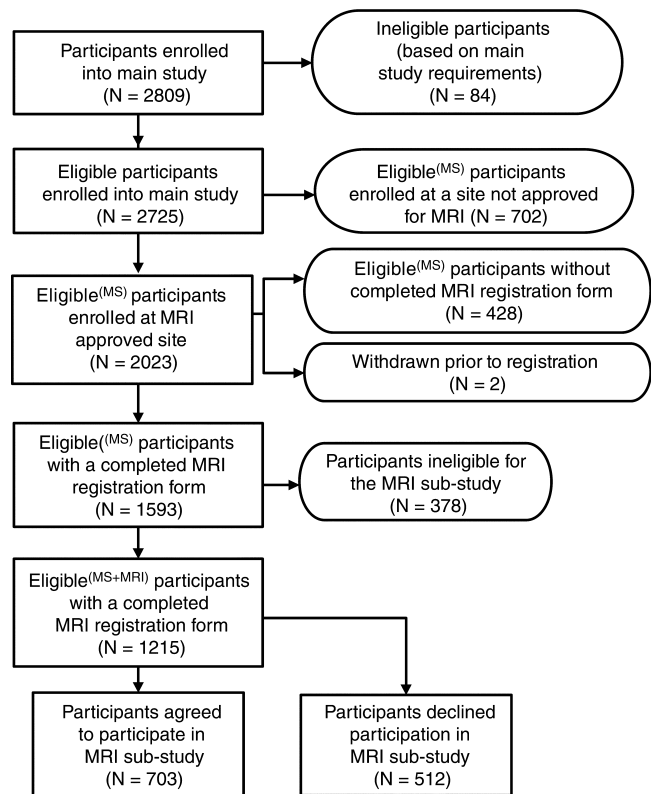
Participants enrolled into main study (N = 2809)

Ineligible participants (based on main study requirements) (N = 84)

Eligible participants enrolled into main study (N = 2725)

Eligible$^{(MS)}$ participants enrolled at a site not approved for MRI (N = 702)

Eligible$^{(MS)}$ participants enrolled at MRI approved site (N = 2023)

Eligible$^{(MS)}$ participants without completed MRI registration form (N = 428)

Withdrawn prior to registration (N = 2)

Eligible$^{((MS)}$ participants with a completed MRI registration form (N = 1593)

Participants ineligible for the MRI sub-study (N = 378)

Eligible$^{(MS+MRI)}$ participants with a completed MRI registration form (N = 1215)

Participants agreed to participate in MRI sub-study (N = 703)

Participants declined participation in MRI sub-study (N = 512)